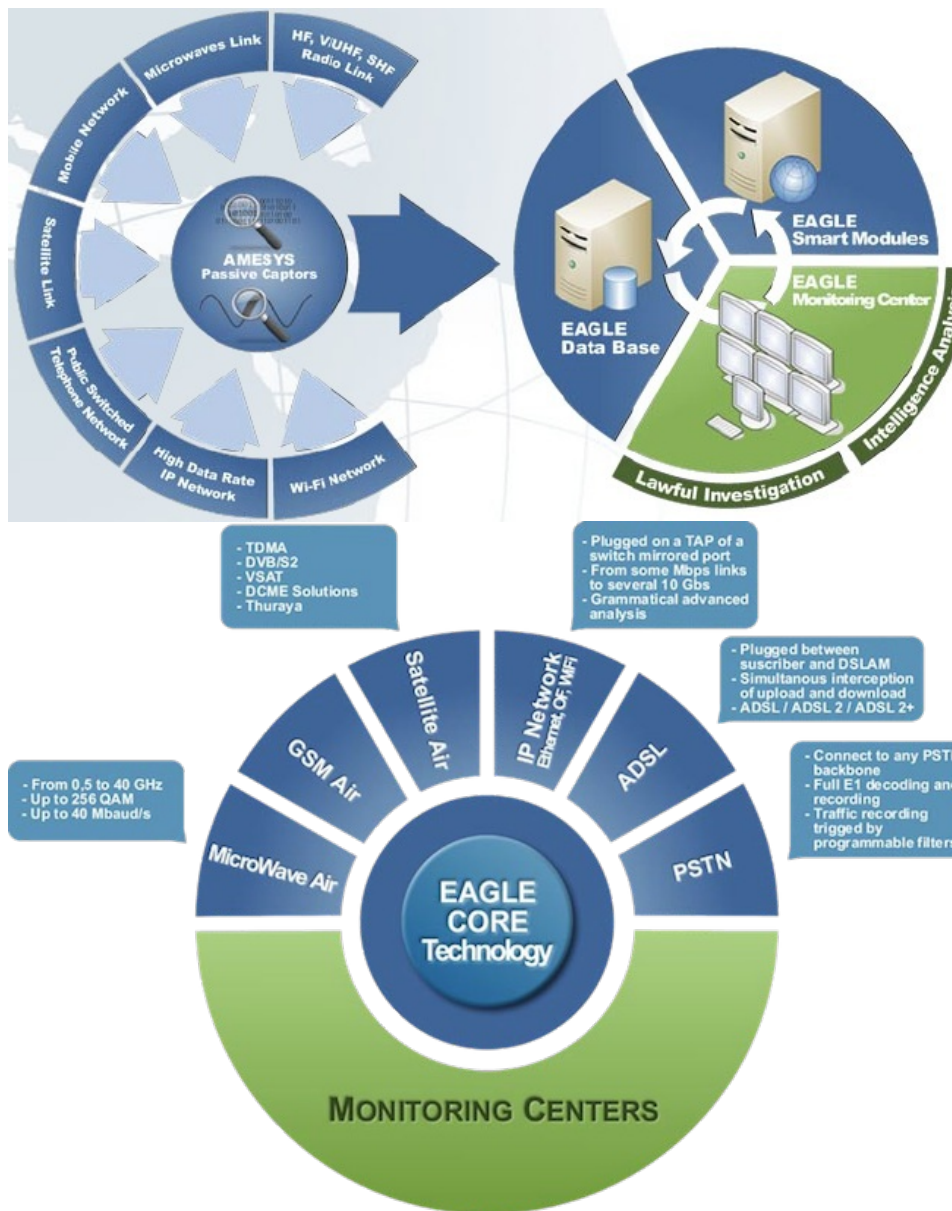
Microwaves Link

HF, V/UHF, SHF Radio Link

Mobile Network

Satellite Link

Public Switched Telephone Network

High Data Rate IP Network

Wi-Fi Network

AMESYS Passive Captors

EAGLE Smart Modules

EAGLE Data Base

EAGLE Monitoring Center

Intelligence Analy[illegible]

Lawful Investigation

- TDMA
- DVB/S2
- VSAT
- DCME Solutions
- Thuraya

- Plugged on a TAP of a switch mirrored port
- From some Mbps links to several 10 Gbs
- Grammatical advanced analysis

- Plugged between suscriber and DSLAM
- Simultanous interception of upload and download
- ADSL / ADSL 2 / ADSL 2+

- Connect to any PST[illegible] backbone
- Full E1 decoding and recording
- Traffic recording trigged by programmable filter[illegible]

- From 0,5 to 40 GHz
- Up to 256 QAM
- Up to 40 Mbaud/s

Satellite Air

IP Network Ethernet, OF, WiFi

GSM Air

ADSL

MicroWave Air

PSTN

EAGLE CORE Technology

MONITORING CENTERS